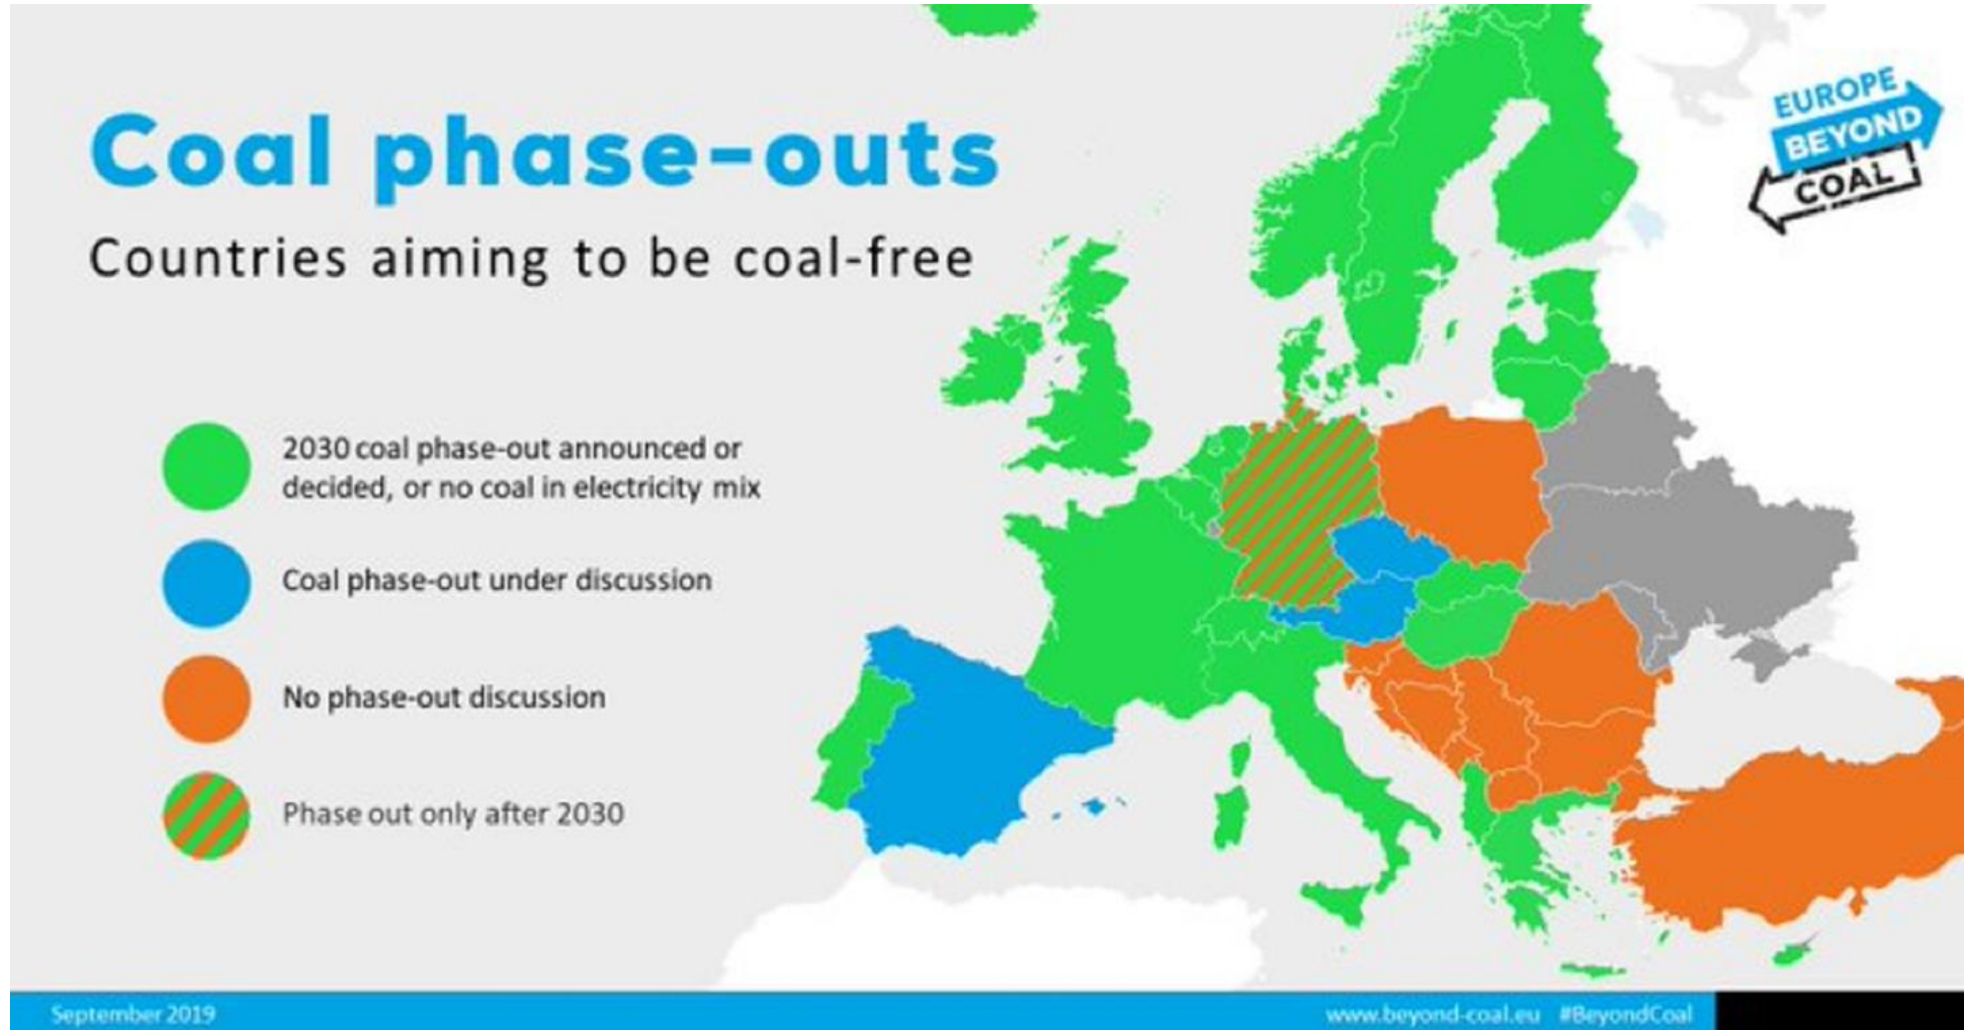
Coal phase-outs

Countries aiming to be coal-free

EUROPE BEYOND COAL

2030 coal phase-out announced or decided, or no coal in electricity mix

Coal phase-out under discussion

No phase-out discussion

Phase out only after 2030

September 2019

www.beyond-coal.eu #BeyondCoal